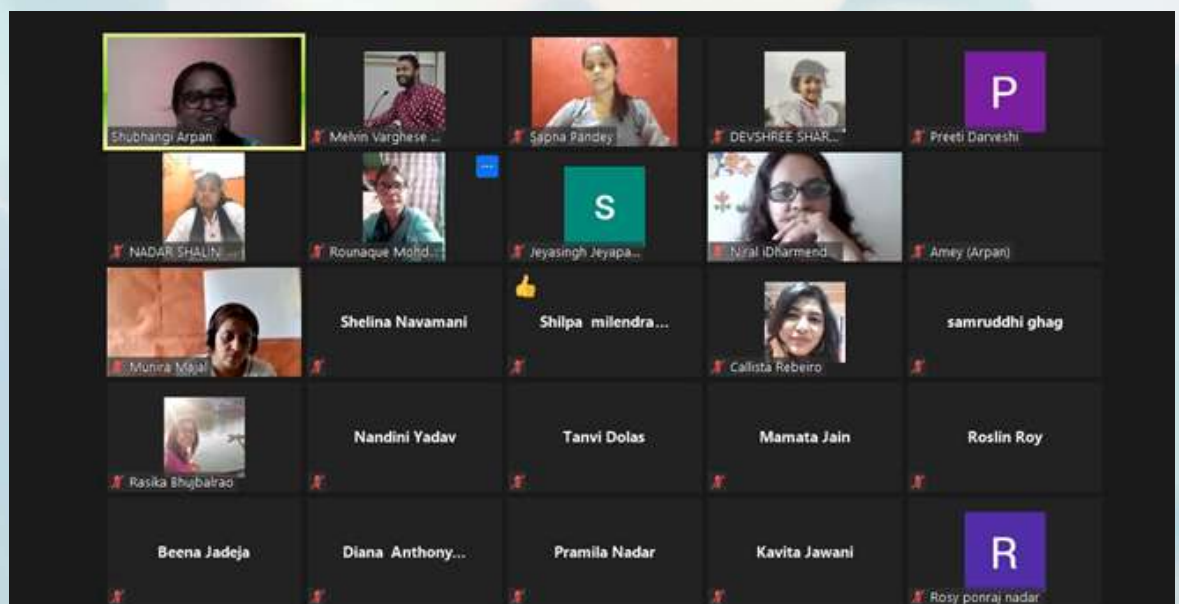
Shubhangi Arpan
Melvin Varghese ...
Sapna Pandey
DEVSHREE SHAR...
P
Preeti Darveshi
NADAR SHALIN...
Rounaque Mohd...
S
Jeyasingh Jeyapa...
Niral iDharmend...
Amey (Arpan)
Munira Majal
Shelina Navamani
Shilpa milendra...
Callista Rebeiro
samruddhi ghag
Rasika Bhujbalrao
Nandini Yadav
Tanvi Dolas
Mamata Jain
Roslin Roy
Beena Jadeja
Diana Anthony...
Pramila Nadar
Kavita Jawani
R
Rosy ponraj nadar